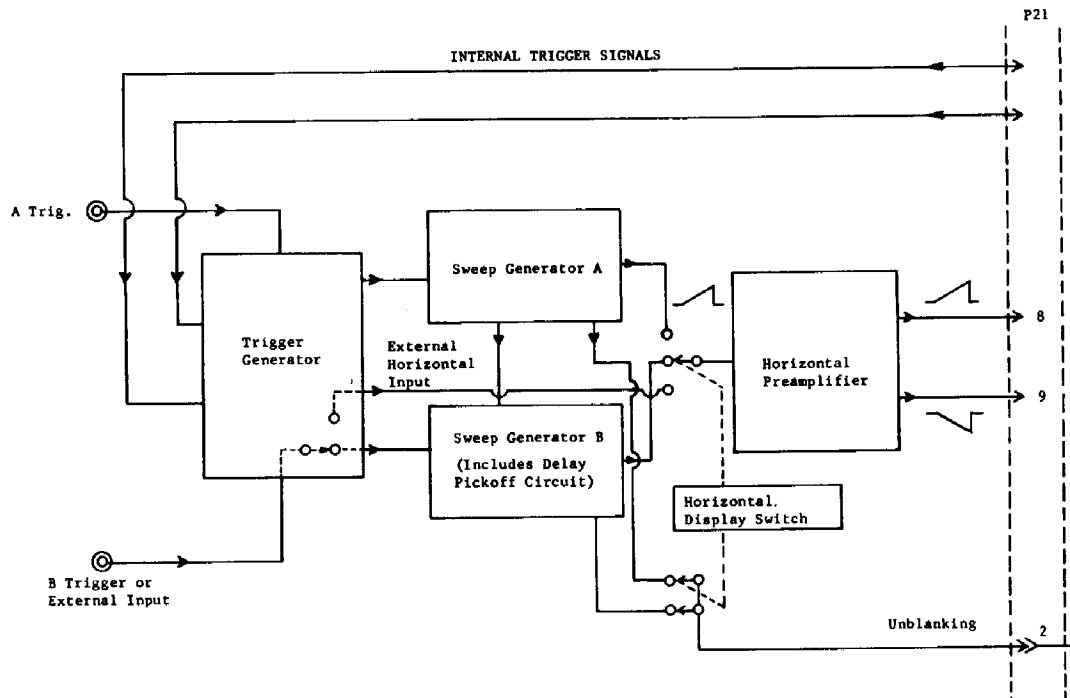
P21

INTERNAL TRIGGER SIGNALS

A Trig.

Sweep Generator A

Trigger Generator

External Horizontal Input

Horizontal Preamplifier

8

9

Sweep Generator B

(Includes Delay Pickoff Circuit)

Horizontal Display Switch

B Trigger or External Input

Unblanking

2